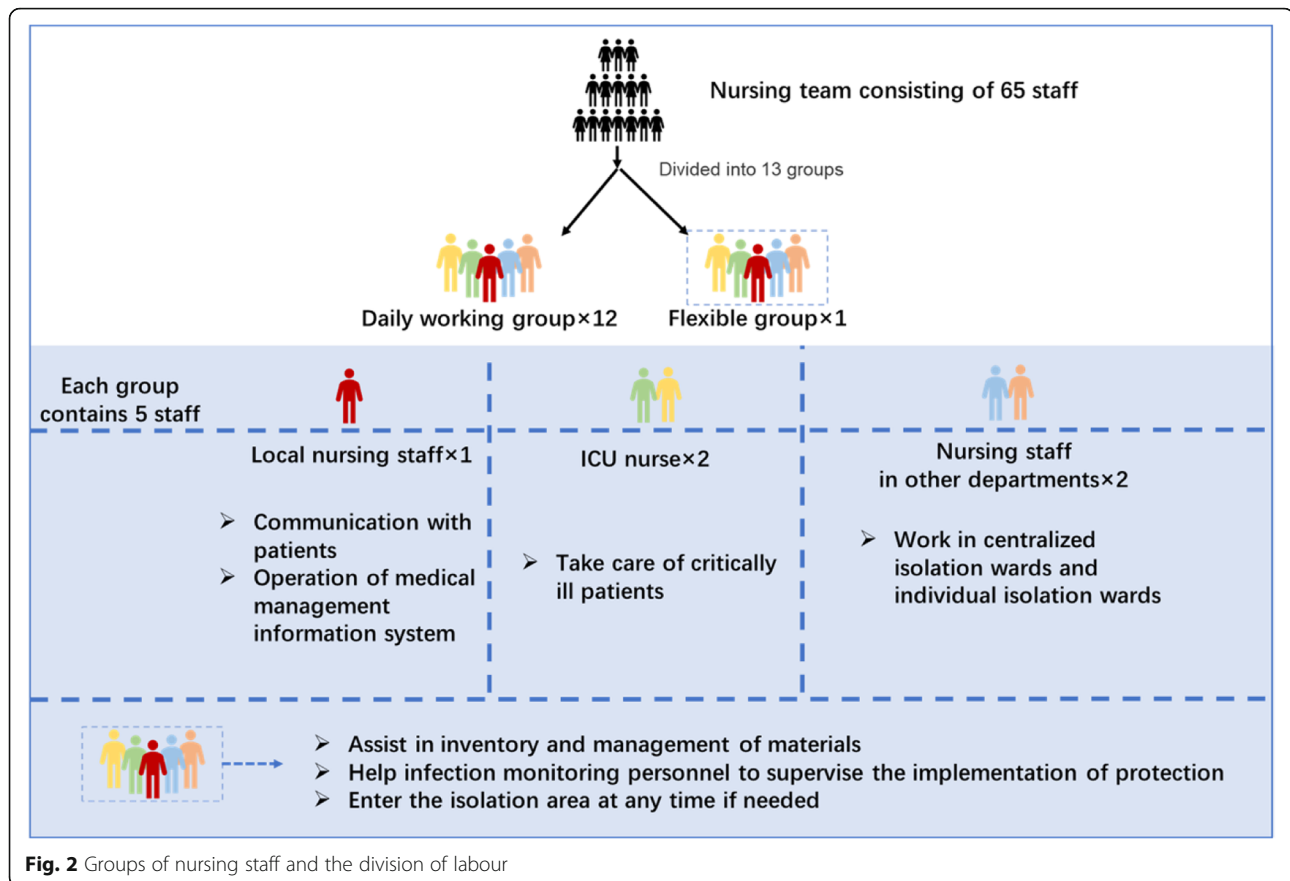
Nursing team consisting of 65 staff

Divided into 13 groups

Daily working group×12

Flexible group×1

Each group contains 5 staff

Local nursing staff×1

➢ Communication with patients
➢ Operation of medical management information system

ICU nurse×2

➢ Take care of critically ill patients

Nursing staff in other departments×2

➢ Work in centralized isolation wards and individual isolation wards

➢ Assist in inventory and management of materials
➢ Help infection monitoring personnel to supervise the implementation of protection
➢ Enter the isolation area at any time if needed

**Fig. 2** Groups of nursing staff and the division of labour